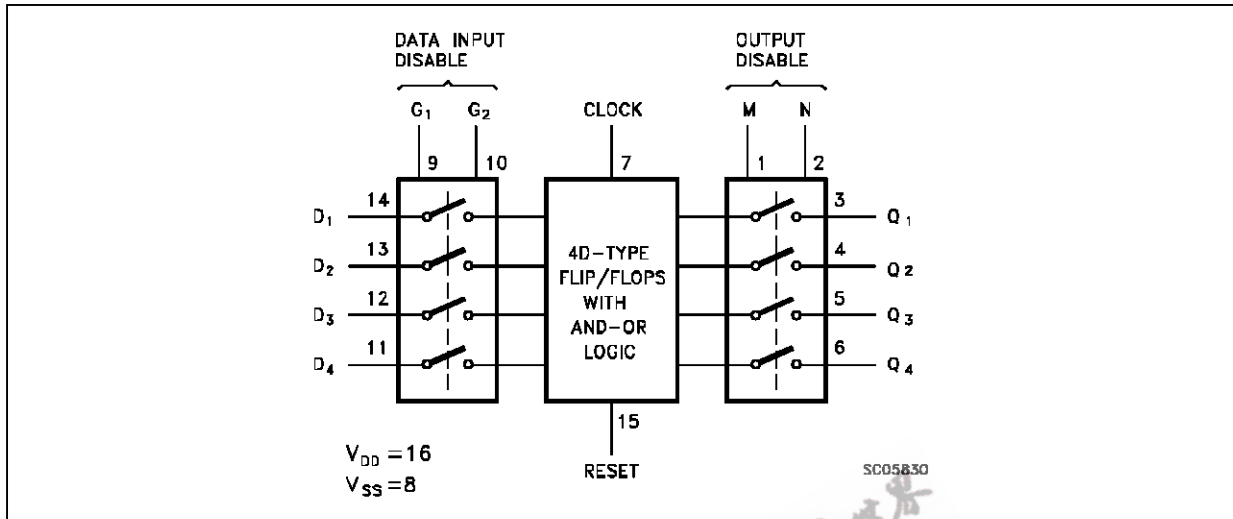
DATA INPUT DISABLE

$G_1$ $G_2$

9 10

CLOCK

7

OUTPUT DISABLE

M N

1 2

14
$D_1$

13
$D_2$

12
$D_3$

11
$D_4$

4D–TYPE FLIP/FLOPS WITH AND–OR LOGIC

3
$Q_1$

4
$Q_2$

5
$Q_3$

6
$Q_4$

15

RESET

$V_{DD} = 16$
$V_{SS} = 8$

SC05830